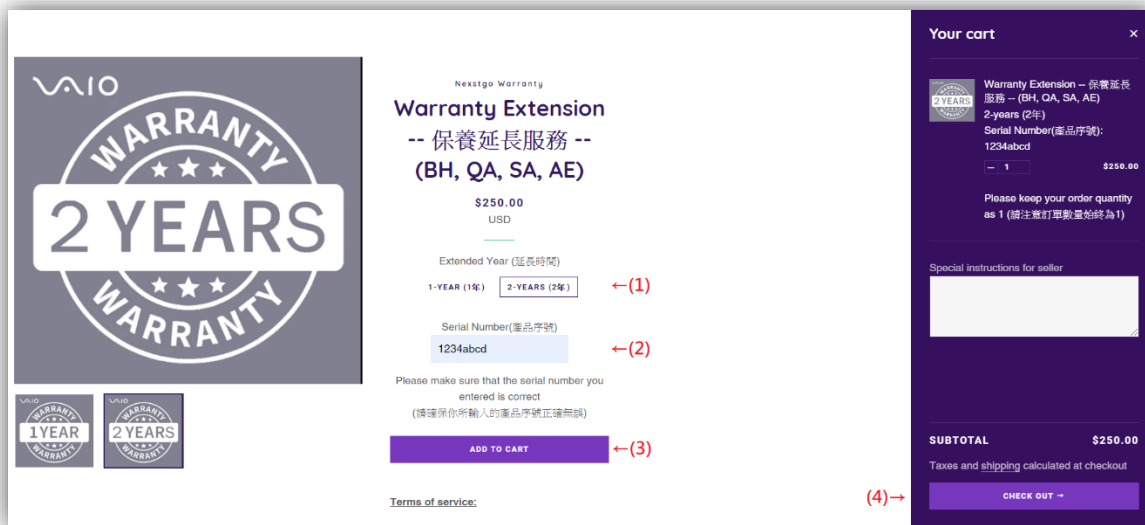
VAIO
WARRANTY
2 YEARS
WARRANTY

VAIO
WARRANTY
1 YEAR
WARRANTY

VAIO
WARRANTY
2 YEARS
WARRANTY

Nexstgo Warranty

Warranty Extension -- 保養延長服務 -- (BH, QA, SA, AE)

$250.00
USD

Extended Year (延長時間)

1-YEAR (1年) 2-YEARS (2年) ←(1)

Serial Number(產品序號)

1234abcd ←(2)

Please make sure that the serial number you entered is correct
(請確保你所輸入的產品序號正確無誤)

ADD TO CART ←(3)

Terms of service:

Your cart ×

2 YEARS

Warranty Extension -- 保養延長服務 -- (BH, QA, SA, AE)
2-years (2年)
Serial Number(產品序號): 1234abcd

— 1 $250.00

Please keep your order quantity as 1 (請注意訂單數量始終為1)

Special instructions for seller

SUBTOTAL $250.00

Taxes and shipping calculated at checkout

(4)→ CHECK OUT →